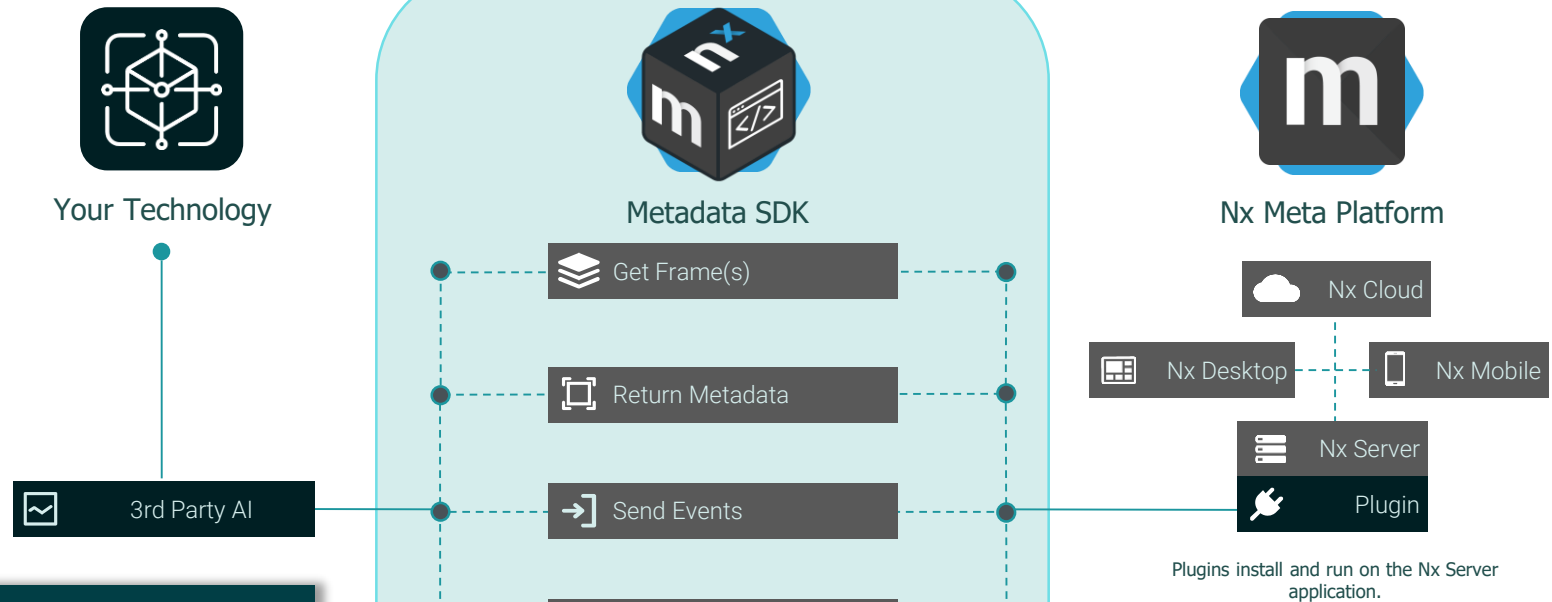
Your Technology

nx

m

</>

Metadata SDK

m

Nx Meta Platform

Get Frame(s)

Return Metadata

Send Events

3rd Party AI

Nx Cloud

Nx Desktop

Nx Mobile

Nx Server

Plugin

Plugins install and run on the Nx Server application.